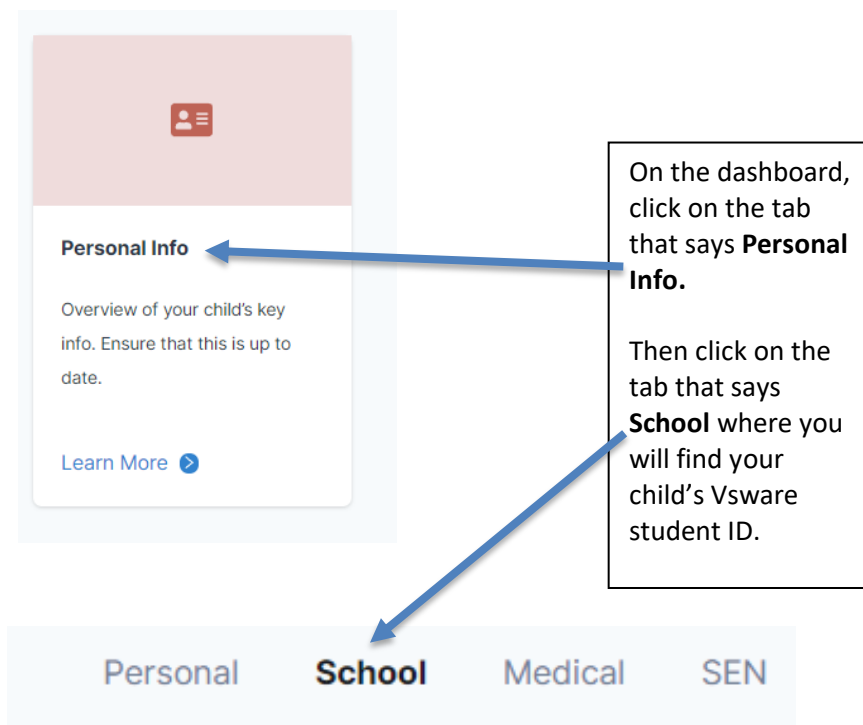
Personal Info

Overview of your child's key info. Ensure that this is up to date.

Learn More

On the dashboard, click on the tab that says **Personal Info.**

Then click on the tab that says **School** where you will find your child's Vsware student ID.

Personal School Medical SEN